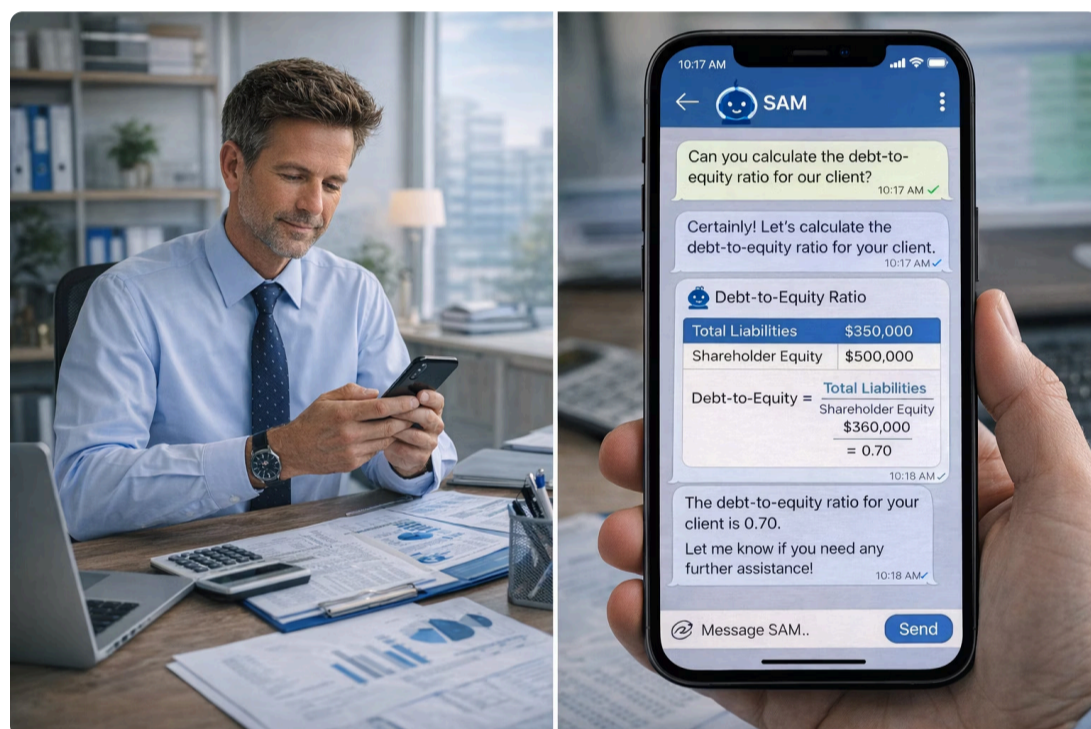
10:17 AM

SAM

Can you calculate the debt-to-equity ratio for our client?
10:17 AM

Certainly! Let's calculate the debt-to-equity ratio for your client.
10:17 AM

Debt-to-Equity Ratio

| Total Liabilities | \$350,000 |
|---|---|
| Shareholder Equity | \$500,000 |

Debt-to-Equity = $\frac{\text{Total Liabilities}}{\text{Shareholder Equity}}$

\$360,000

= 0.70

10:18 AM

The debt-to-equity ratio for your client is 0.70.

Let me know if you need any further assistance!
10:18 AM

Message SAM..

Send